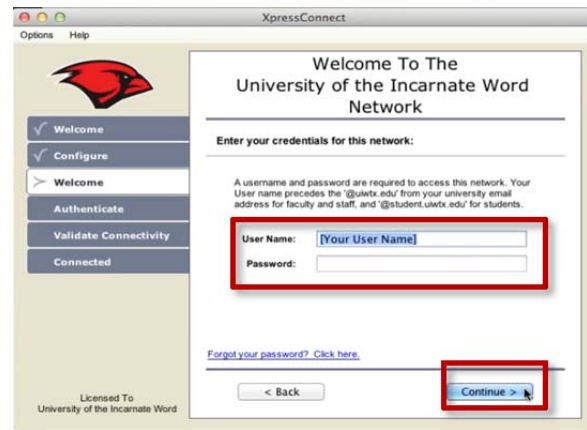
XpressConnect

Options Help

Welcome

Configure

Welcome

Authenticate

Validate Connectivity

Connected

Licensed To
University of the Incarnate Word

Welcome To The University of the Incarnate Word Network

Enter your credentials for this network:

A username and password are required to access this network. Your User name precedes the '@uiwtx.edu' from your university email address for faculty and staff, and '@student.uiwtx.edu' for students.

User Name: [Your User Name]

Password:

Forgot your password? Click here.

< Back

Continue >